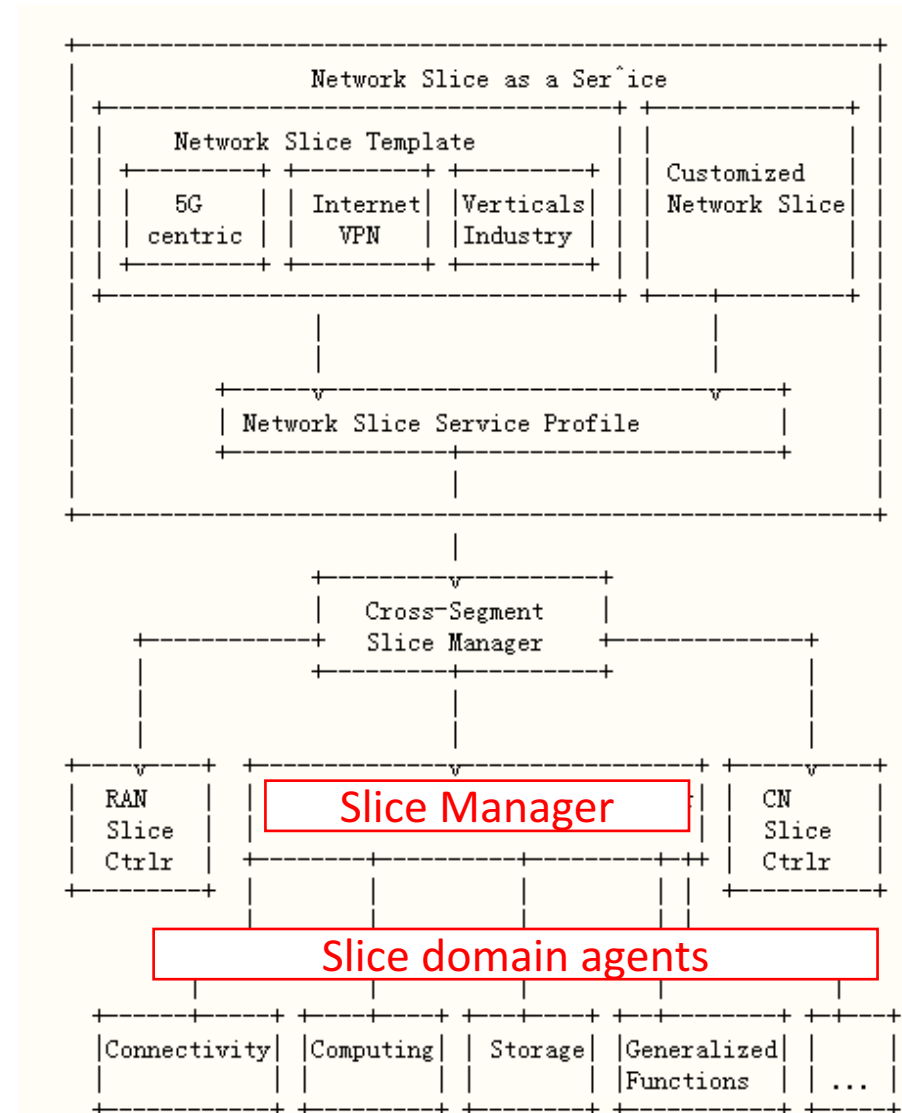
Network Slice as a Serˆice

Network Slice Template

5G centric

Internet VPN

Verticals Industry

Customized Network Slice

Network Slice Service Profile

Cross-Segment Slice Manager

RAN Slice Ctrlr

Slice Manager

CN Slice Ctrlr

Slice domain agents

Connectivity

Computing

Storage

Generalized Functions

...